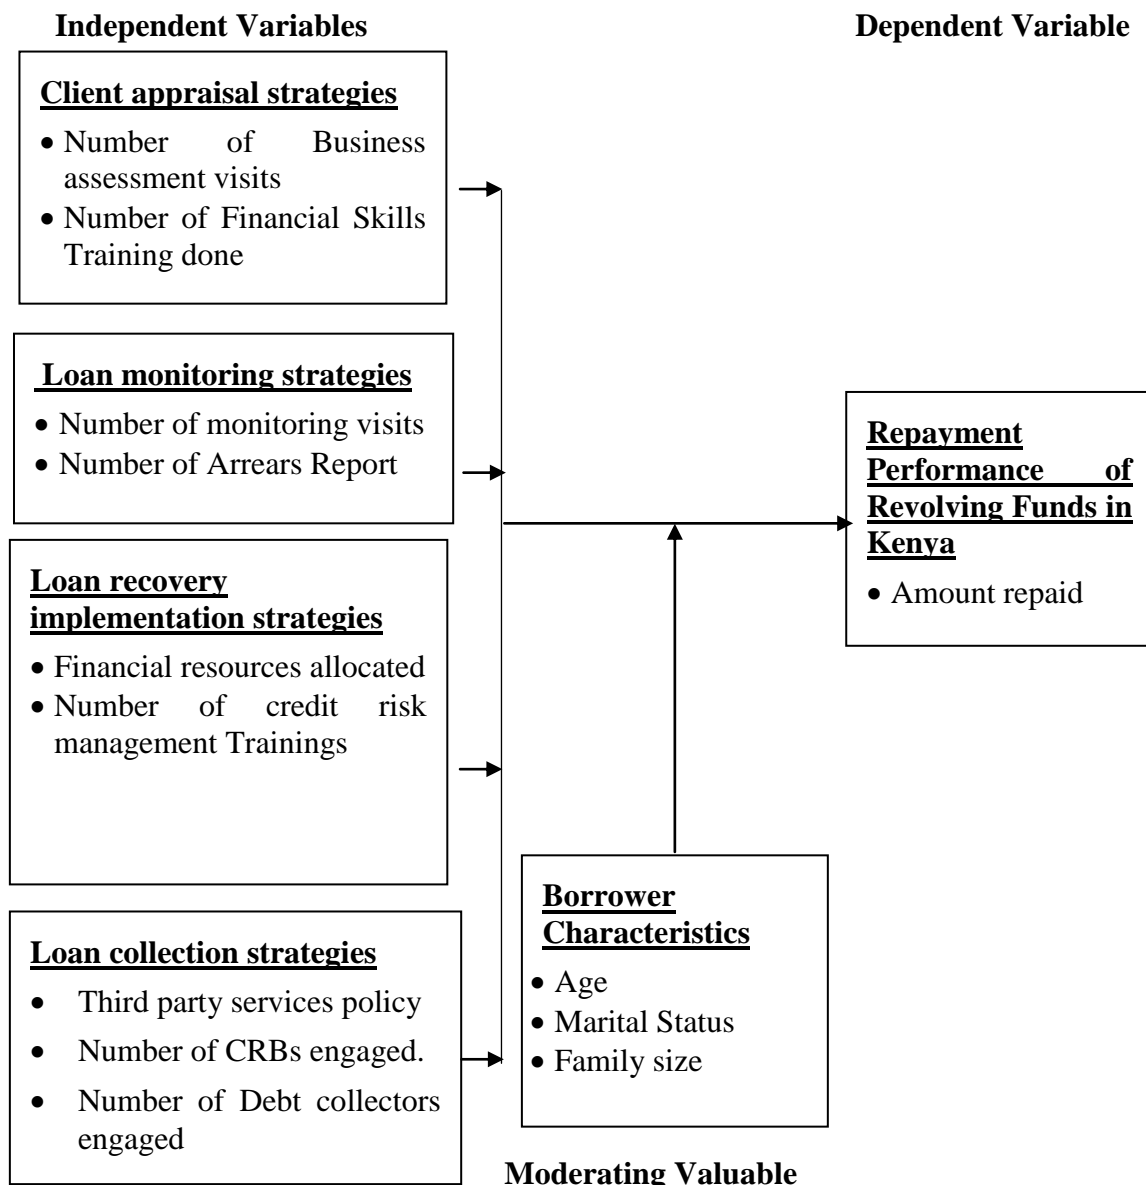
Independent Variables

Dependent Variable

Client appraisal strategies

- Number of Business assessment visits
- Number of Financial Skills Training done

Loan monitoring strategies

- Number of monitoring visits
- Number of Arrears Report

Loan recovery implementation strategies

- Financial resources allocated
- Number of credit risk management Trainings

Loan collection strategies

- Third party services policy
- Number of CRBs engaged.
- Number of Debt collectors engaged

Repayment Performance of Revolving Funds in Kenya

- Amount repaid

Borrower Characteristics

- Age
- Marital Status
- Family size

Moderating Valuable